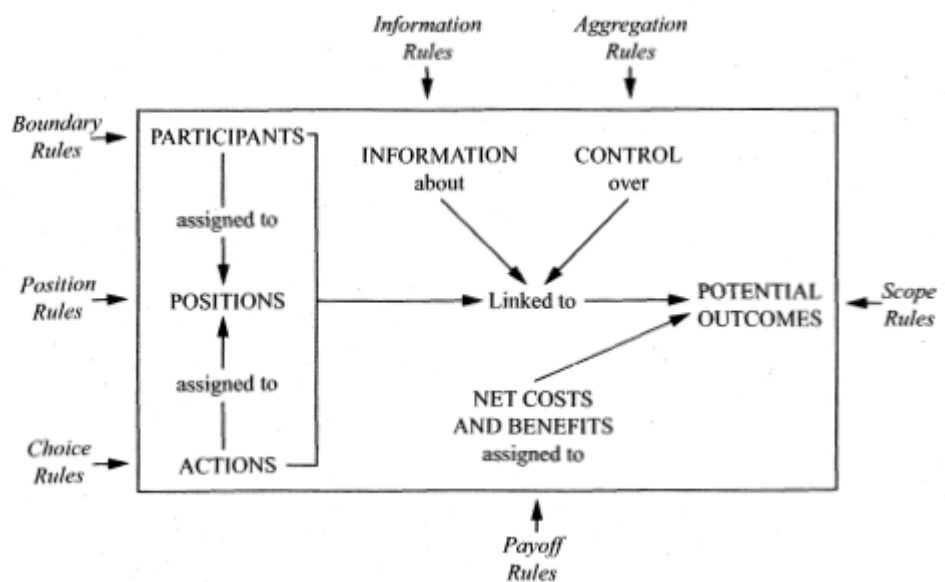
Information Rules

Aggregation Rules

Boundary Rules

PARTICIPANTS

assigned to

Position Rules

POSITIONS

assigned to

Choice Rules

ACTIONS

INFORMATION about

CONTROL over

Linked to

POTENTIAL OUTCOMES

Scope Rules

NET COSTS AND BENEFITS assigned to

Payoff Rules